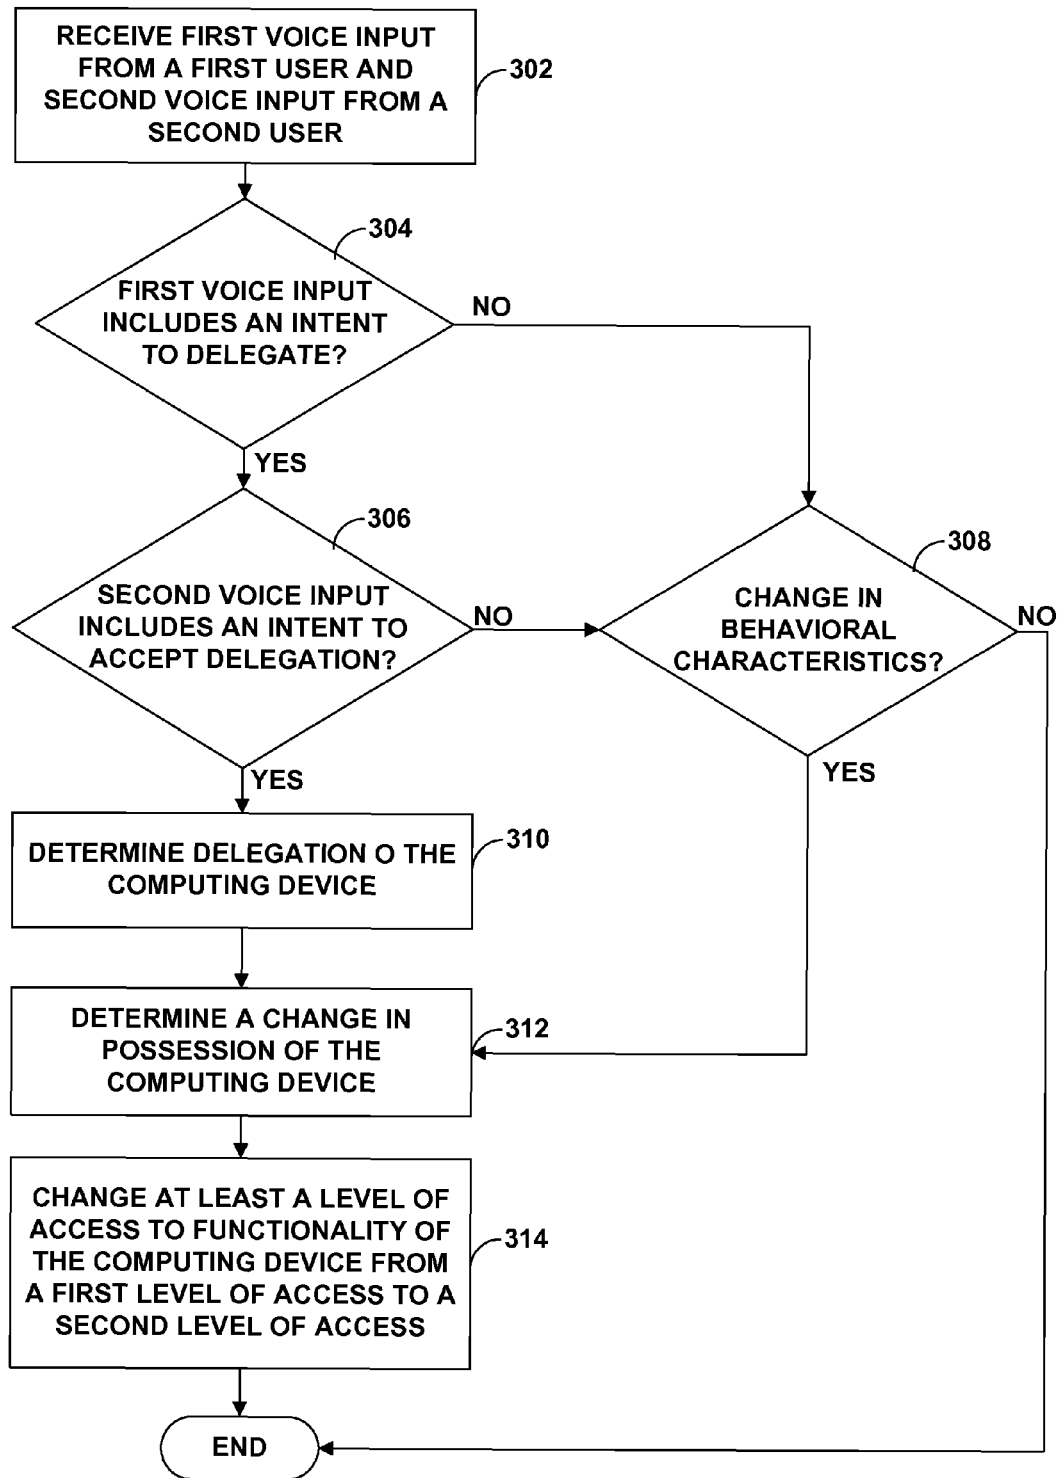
RECEIVE FIRST VOICE INPUT FROM A FIRST USER AND SECOND VOICE INPUT FROM A SECOND USER

302

304

FIRST VOICE INPUT INCLUDES AN INTENT TO DELEGATE?

NO

YES

306

SECOND VOICE INPUT INCLUDES AN INTENT TO ACCEPT DELEGATION?

NO

308

CHANGE IN BEHAVIORAL CHARACTERISTICS?

NO

YES

YES

DETERMINE DELEGATION O THE COMPUTING DEVICE

310

DETERMINE A CHANGE IN POSSESSION OF THE COMPUTING DEVICE

312

CHANGE AT LEAST A LEVEL OF ACCESS TO FUNCTIONALITY OF THE COMPUTING DEVICE FROM A FIRST LEVEL OF ACCESS TO A SECOND LEVEL OF ACCESS

314

END